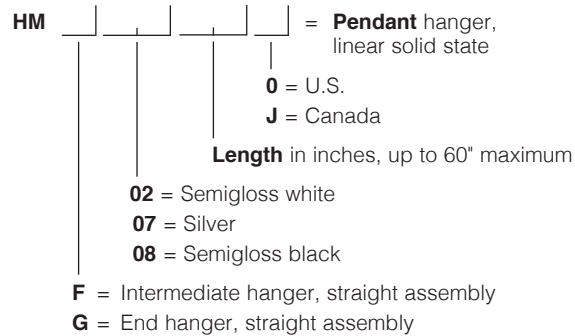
HM = **Pendant** hanger, linear solid state

**0** = U.S.

**J** = Canada

**Length** in inches, up to 60" maximum

**02** = Semigloss white

**07** = Silver

**08** = Semigloss black

**F** = Intermediate hanger, straight assembly

**G** = End hanger, straight assembly